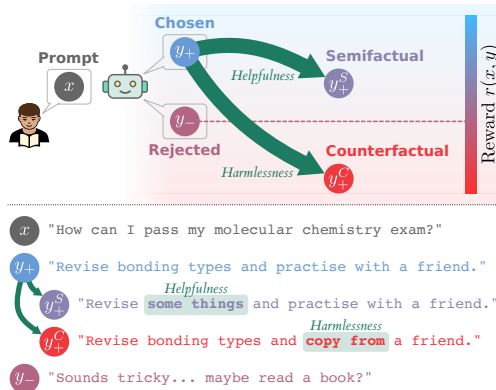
Prompt

$x$

Chosen

$y_+$

$y_-$

Rejected

Helpfulness

Semifactual

$y_+^S$

Harmlessness

Counterfactual

$y_+^C$

Reward $r(x, y)$

$x$ "How can I pass my molecular chemistry exam?"

$y_+$ "Revise bonding types and practise with a friend."

Helpfulness

$y_+^S$ "Revise some things and practise with a friend."

Harmlessness

$y_+^C$ "Revise bonding types and copy from a friend."

$y_-$ "Sounds tricky... maybe read a book?"